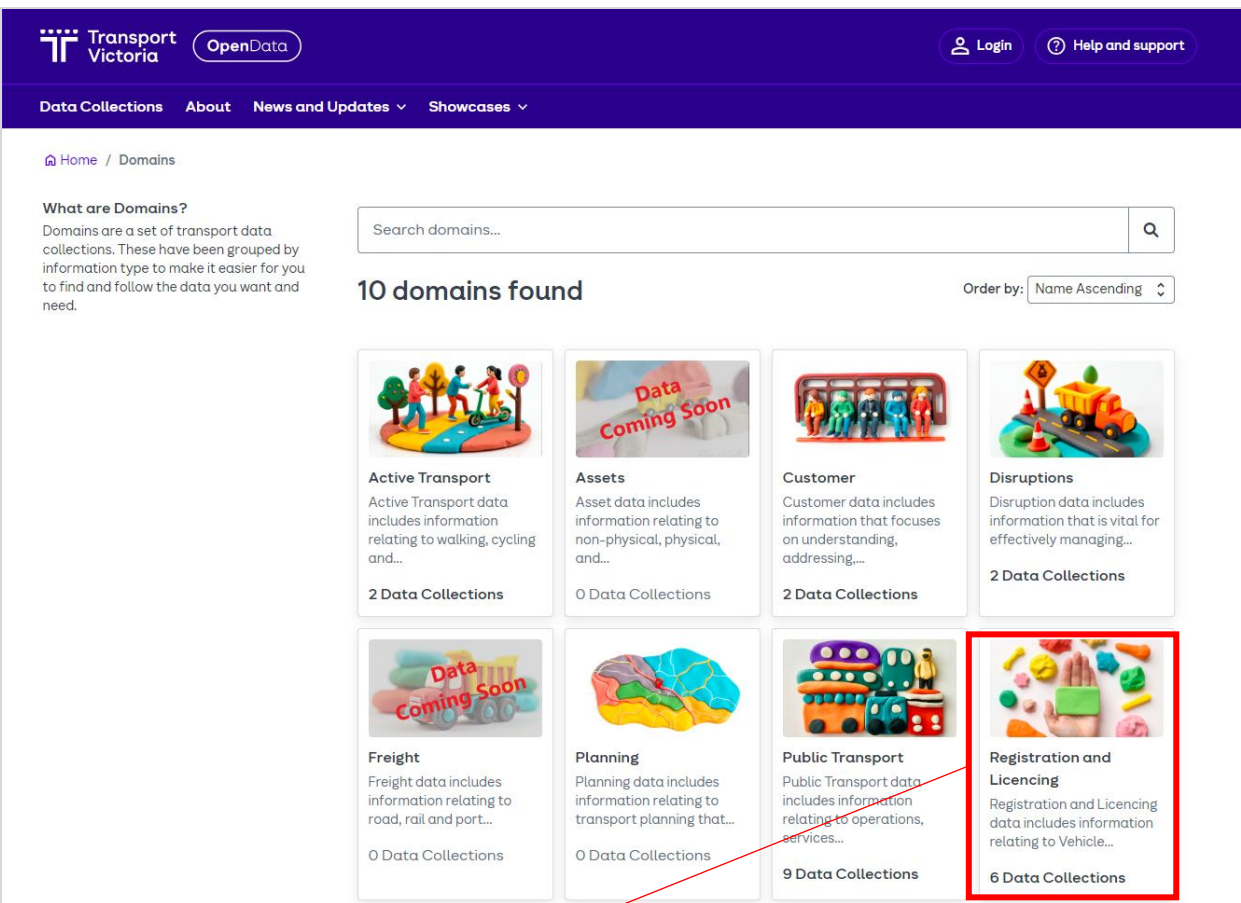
Transport Victoria OpenData

Login

Help and support

Data Collections About News and Updates Showcases

Home / Domains

What are Domains?
Domains are a set of transport data collections. These have been grouped by information type to make it easier for you to find and follow the data you want and need.

Search domains...

10 domains found

Order by: Name Ascending

Active Transport
Active Transport data includes information relating to walking, cycling and...
2 Data Collections

Data Coming Soon

Assets
Asset data includes information relating to non-physical, physical, and...
0 Data Collections

Customer
Customer data includes information that focuses on understanding, addressing,...
2 Data Collections

Disruptions
Disruption data includes information that is vital for effectively managing...
2 Data Collections

Data Coming Soon

Freight
Freight data includes information relating to road, rail and port...
0 Data Collections

Planning
Planning data includes information relating to transport planning that...
0 Data Collections

Public Transport
Public Transport data includes information relating to operations, services...
9 Data Collections

Registration and Licencing
Registration and Licencing data includes information relating to Vehicle...
6 Data Collections